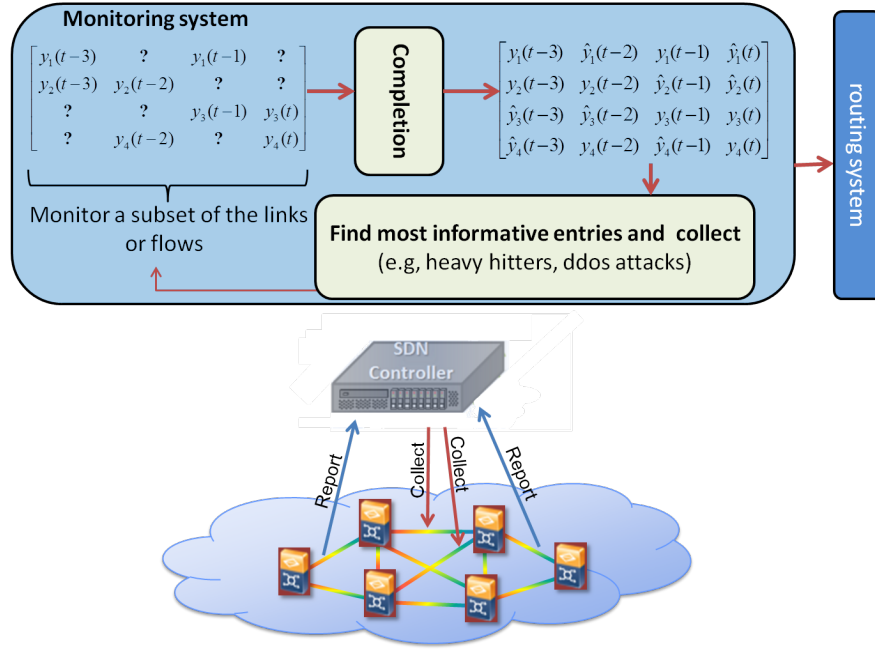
Monitoring system

$\begin{bmatrix} y_1(t-3) & ? & y_1(t-1) & ? \\ y_2(t-3) & y_2(t-2) & ? & ? \\ ? & ? & y_3(t-1) & y_3(t) \\ ? & y_4(t-2) & ? & y_4(t) \end{bmatrix}$

Completion

$\begin{bmatrix} y_1(t-3) & \hat{y}_1(t-2) & y_1(t-1) & \hat{y}_1(t) \\ y_2(t-3) & y_2(t-2) & \hat{y}_2(t-1) & \hat{y}_2(t) \\ \hat{y}_3(t-3) & \hat{y}_3(t-2) & y_3(t-1) & y_3(t) \\ \hat{y}_4(t-3) & y_4(t-2) & \hat{y}_4(t-1) & y_4(t) \end{bmatrix}$

routing system

Monitor a subset of the links or flows

Find most informative entries and collect
(e.g, heavy hitters, ddos attacks)

SDN
Controller

Report

Collect

Collect

Report